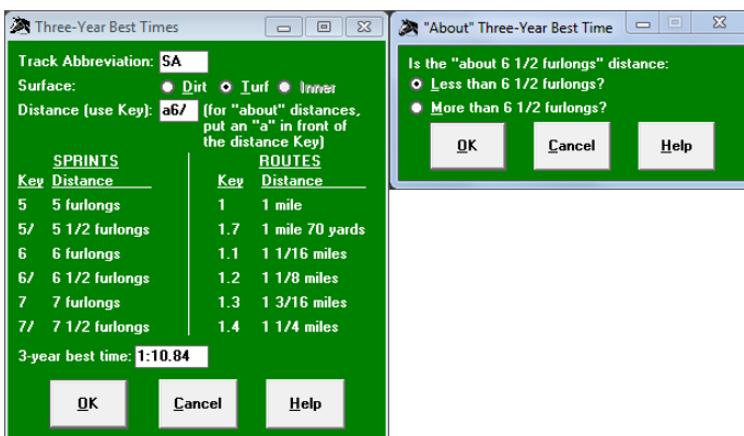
Three-Year Best Times

Track Abbreviation: SA
Surface: Dirt Turf Inner
Distance (use Key): a6/ (for "about" distances, put an "a" in front of the distance Key)

SPRINTS

| Key | Distance |
|---|---|
| 5 | 5 furlongs |
| 5/ | 5 1/2 furlongs |
| 6 | 6 furlongs |
| 6/ | 6 1/2 furlongs |
| 7 | 7 furlongs |
| 7/ | 7 1/2 furlongs |

ROUTES

| Key | Distance |
|---|---|
| 1 | 1 mile |
| 1.7 | 1 mile 70 yards |
| 1.1 | 1 1/16 miles |
| 1.2 | 1 1/8 miles |
| 1.3 | 1 3/16 miles |
| 1.4 | 1 1/4 miles |

3-year best time: 1:10.84

OK Cancel Help

"About" Three-Year Best Time

Is the "about 6 1/2 furlongs" distance:
Less than 6 1/2 furlongs?
More than 6 1/2 furlongs?

OK Cancel Help